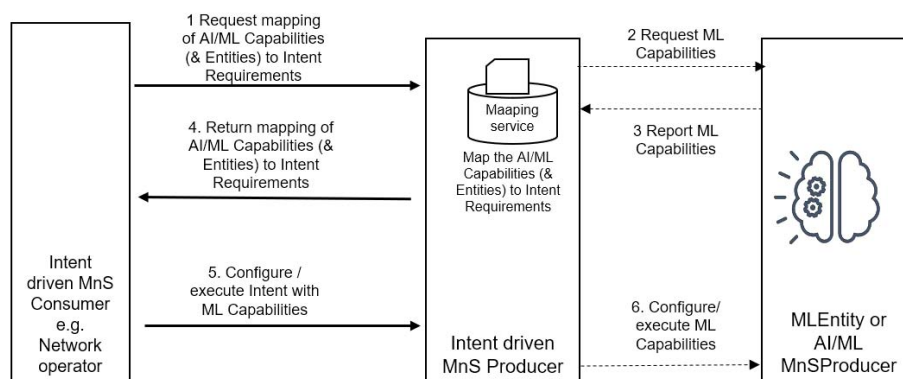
1 Request mapping of AI/ML Capabilities (& Entities) to Intent Requirements

2 Request ML Capabilities

Maaping service

3 Report ML Capabilities

4. Return mapping of AI/ML Capabilities (& Entities) to Intent Requirements

Map the AI/ML Capabilities (& Entities) to Intent Requirements

Intent driven MnS Consumer e.g. Network operator

5. Configure / execute Intent with ML Capabilities

6. Configure/ execute ML Capabilities

Intent driven MnS Producer

MLEntity or AI/ML MnSProducer